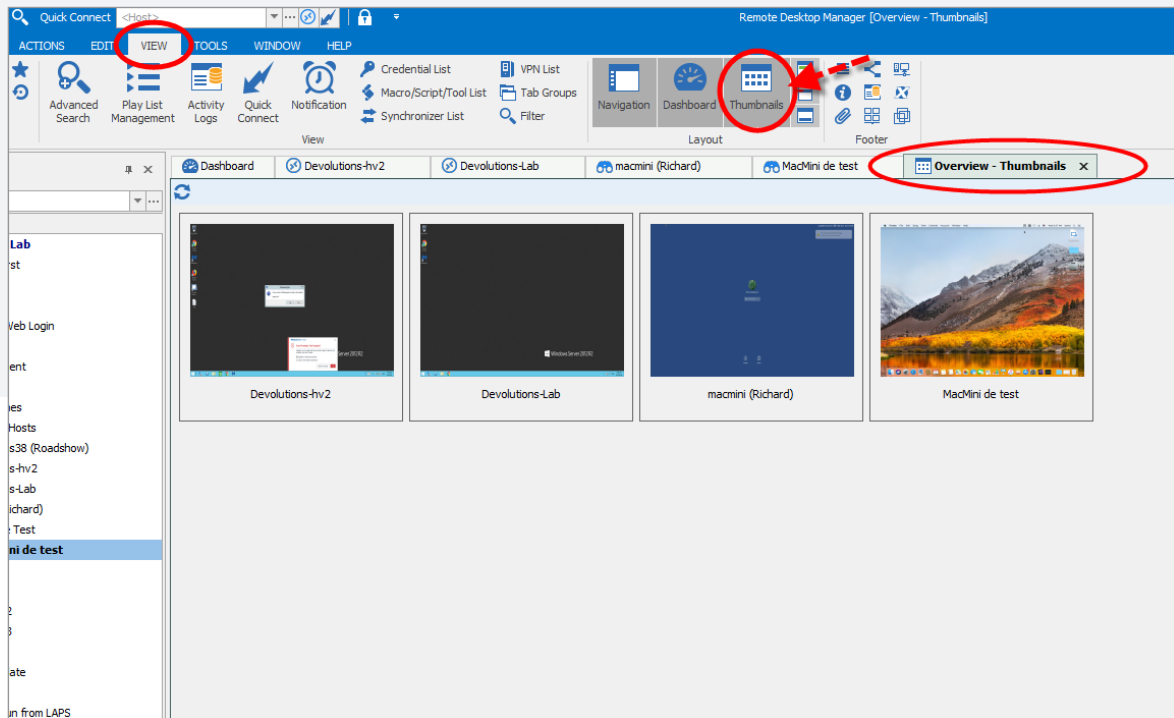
Quick Connect <Host>

Remote Desktop Manager [Overview - Thumbnails]

ACTIONS EDIT VIEW TOOLS WINDOW HELP

Advanced Search
Play List Management
Activity Logs
Quick Connect
Notification
Credential List
Macro/Script/Tool List
Synchronizer List
VPN List
Tab Groups
Filter
View

Navigation
Dashboard
Thumbnails
Layout

Footer

Dashboard
Devolutions-hv2
Devolutions-Lab
macmini (Richard)
MacMini de test
Overview - Thumbnails

Lab
rst
Web Login
ent
hes
Hosts
s38 (Roadshow)
s-hv2
s-Lab
ichard)
e Test
ni de test
2
3
ate
un from LAPS

Devolutions-hv2
Devolutions-Lab
macmini (Richard)
MacMini de test